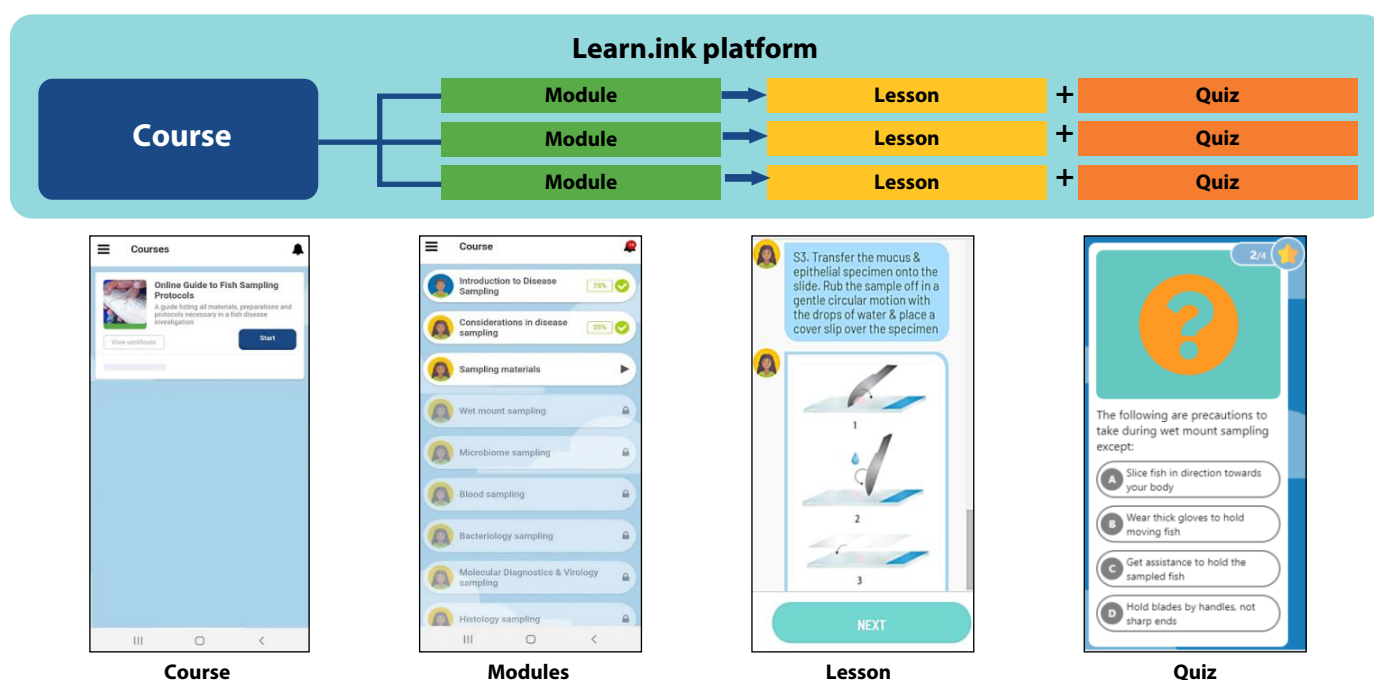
Learn.ink platform

Course

Module → Lesson + Quiz
Module → Lesson + Quiz
Module → Lesson + Quiz

Courses

Online Guide to Fish Sampling Protocols
A guide listing all materials, preparations and protocols necessary in a fish disease investigation

View certificate

Start

Course

Introduction to Disease Sampling 75%
Considerations in disease sampling 25%
Sampling materials
Wet mount sampling
Microbiome sampling
Blood sampling
Bacteriology sampling
Molecular Diagnostics & Virology sampling
Histology sampling

S3. Transfer the mucus & epithelial specimen onto the slide. Rub the sample off in a gentle circular motion with the drops of water & place a cover slip over the specimen

1
2
3

NEXT

2/4

?

The following are precautions to take during wet mount sampling except:

A Slice fish in direction towards your body
B Wear thick gloves to hold moving fish
C Get assistance to hold the sampled fish
D Hold blades by handles, not sharp ends

Course
Modules
Lesson
Quiz